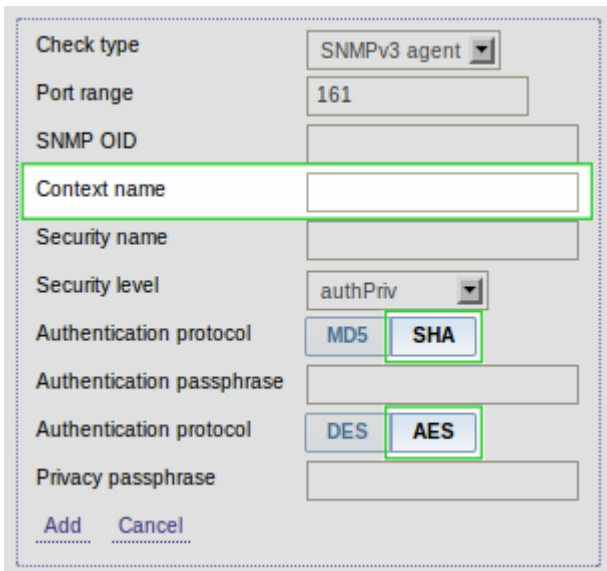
Check type SNMPv3 agent
Port range 161
SNMP OID
Context name
Security name
Security level authPriv
Authentication protocol MD5 SHA
Authentication passphrase
Authentication protocol DES AES
Privacy passphrase
Add Cancel